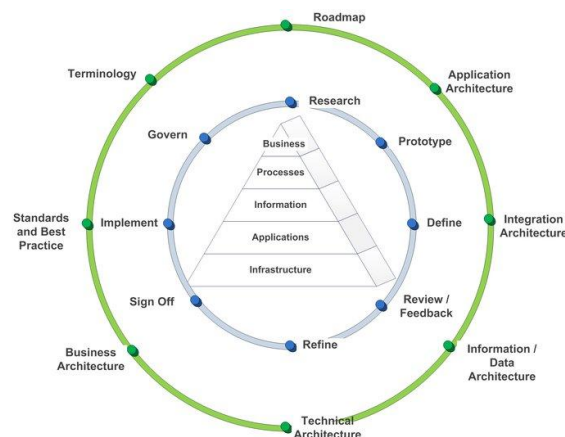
Roadmap

Application Architecture

Integration Architecture

Information / Data Architecture

Technical Architecture

Business Architecture

Standards and Best Practice

Terminology

Research

Prototype

Define

Review / Feedback

Refine

Sign Off

Implement

Govern

Business

Processes

Information

Applications

Infrastructure